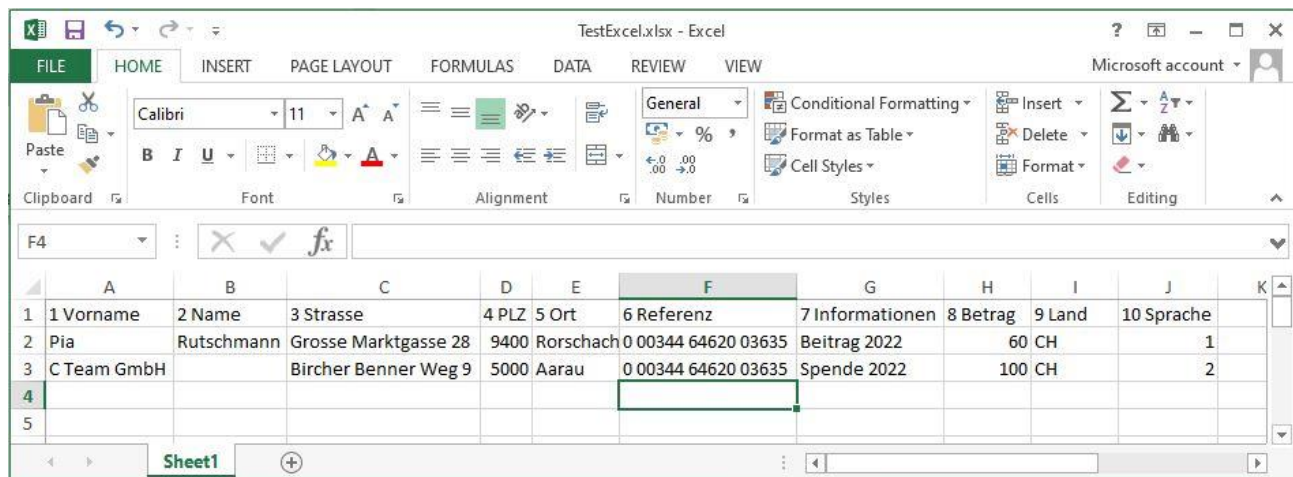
TestExcel.xlsx - Excel

FILE HOME INSERT PAGE LAYOUT FORMULAS DATA REVIEW VIEW Microsoft account

Paste
Calibri 11
General
Conditional Formatting
Format as Table
Cell Styles
Insert
Delete
Format
Clipboard Font Alignment Number Styles Cells Editing

F4

| | A | B | C | D | E | F | G | H | I | J | K |
|---|---|---|---|---|---|---|---|---|---|---|---|
| 1 | 1 Vorname | 2 Name | 3 Strasse | 4 PLZ | 5 Ort | 6 Referenz | 7 Informationen | 8 Betrag | 9 Land | 10 Sprache | |
| 2 | Pia | Rutschmann | Grosse Marktgasse 28 | 9400 | Rorschach | 0 00344 64620 03635 | Beitrag 2022 | 60 | CH | 1 | |
| 3 | C Team GmbH | | Bircher Benner Weg 9 | 5000 | Aarau | 0 00344 64620 03635 | Spende 2022 | 100 | CH | 2 | |
| 4 | | | | | | | | | | | |
| 5 | | | | | | | | | | | |

Sheet1